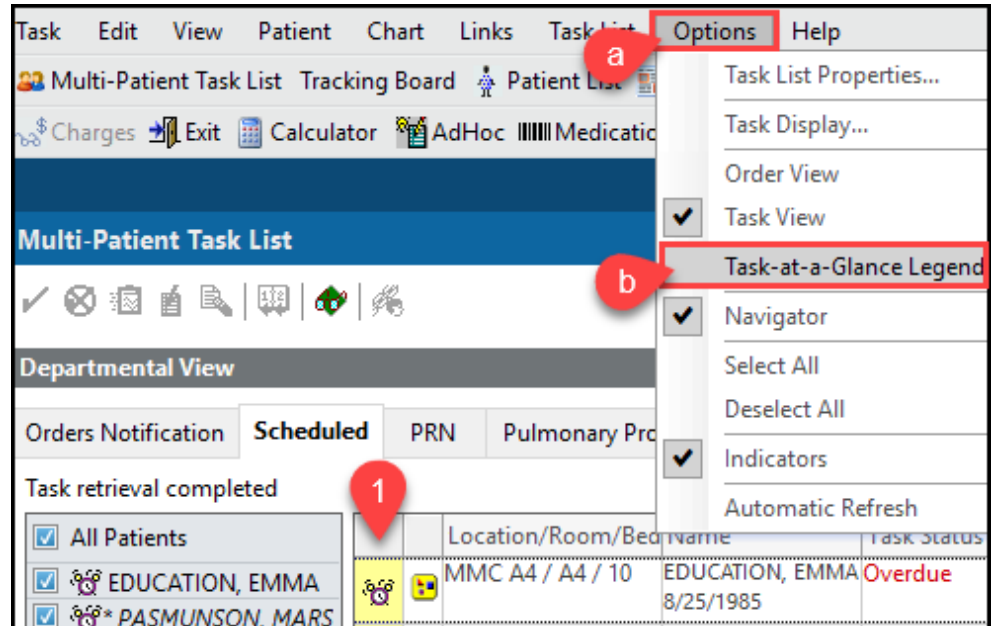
Task Edit View Patient Chart Links Task List Options Help

Multi-Patient Task List Tracking Board Patient List

Charges Exit Calculator AdHoc Medicatio

Multi-Patient Task List

Departmental View

Orders Notification Scheduled PRN Pulmonary Pro

Task retrieval completed

All Patients
EDUCATION, EMMA
* PASMUNSON, MARS

| | | Location/Room/Bed | Name | Task Status |
|---|---|---|---|---|
| | | MMC A4 / A4 / 10 | EDUCATION, EMMA 8/25/1985 | Overdue |

Task List Properties...
Task Display...
Order View
Task View
Task-at-a-Glance Legend
Navigator
Select All
Deselect All
Indicators
Automatic Refresh

a
b
1